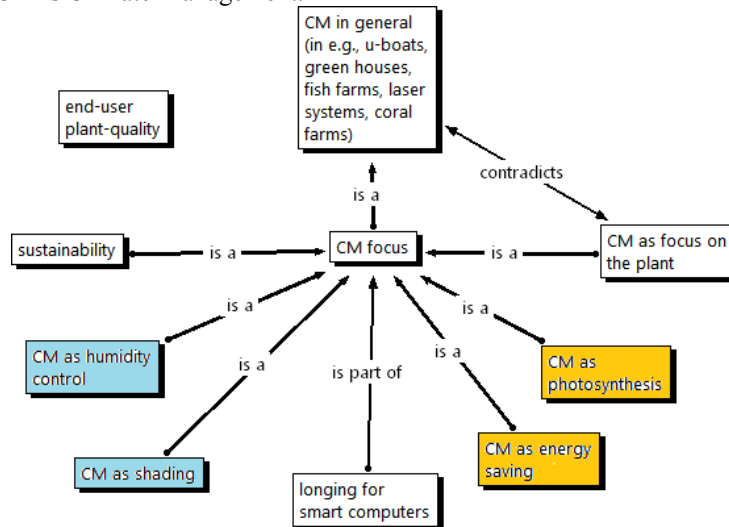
CM in general (in e.g., u-boats, green houses, fish farms, laser systems, coral farms)

end-user plant-quality

contradicts

is a

sustainability

is a

CM focus

is a

CM as focus on the plant

is a

is a

is a

is a

CM as humidity control

is a

is part of

CM as photosynthesis

CM as energy saving

CM as shading

longing for smart computers